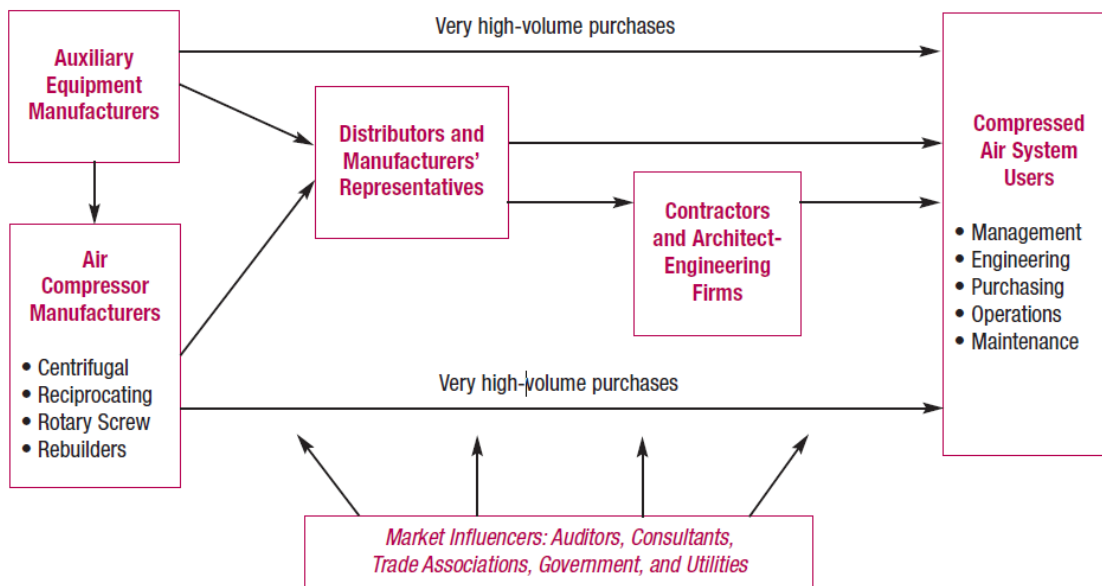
Auxiliary Equipment Manufacturers

Very high-volume purchases

Distributors and Manufacturers' Representatives

Compressed Air System Users

• Management
• Engineering
• Purchasing
• Operations
• Maintenance

Air Compressor Manufacturers

• Centrifugal
• Reciprocating
• Rotary Screw
• Rebuilders

Contractors and Architect-Engineering Firms

Very high-volume purchases

Market Influencers: Auditors, Consultants, Trade Associations, Government, and Utilities